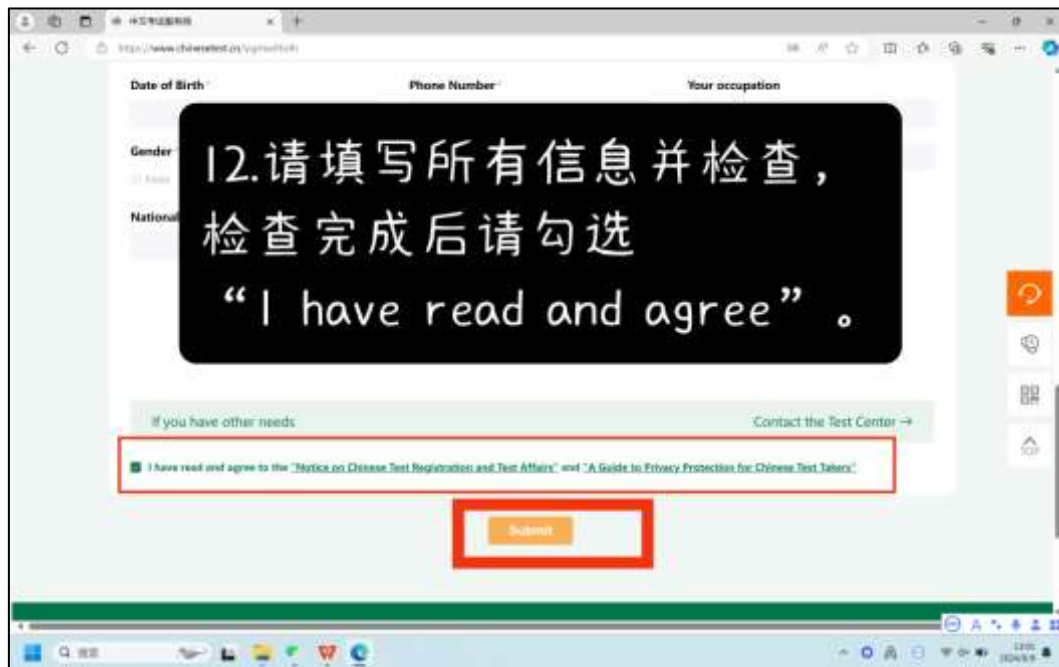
https://www.chinesetest.cn/

Date of Birth

Phone Number

Your occupation

Gender

National

12.请填写所有信息并检查，检查完成后请勾选 “I have read and agree”。

If you have other needs

Contact the Test Center →

I have read and agree to the "Notice on Chinese Test Registration and Test Affairs" and "A Guide to Privacy Protection for Chinese Test Takers"

Submit

TOP